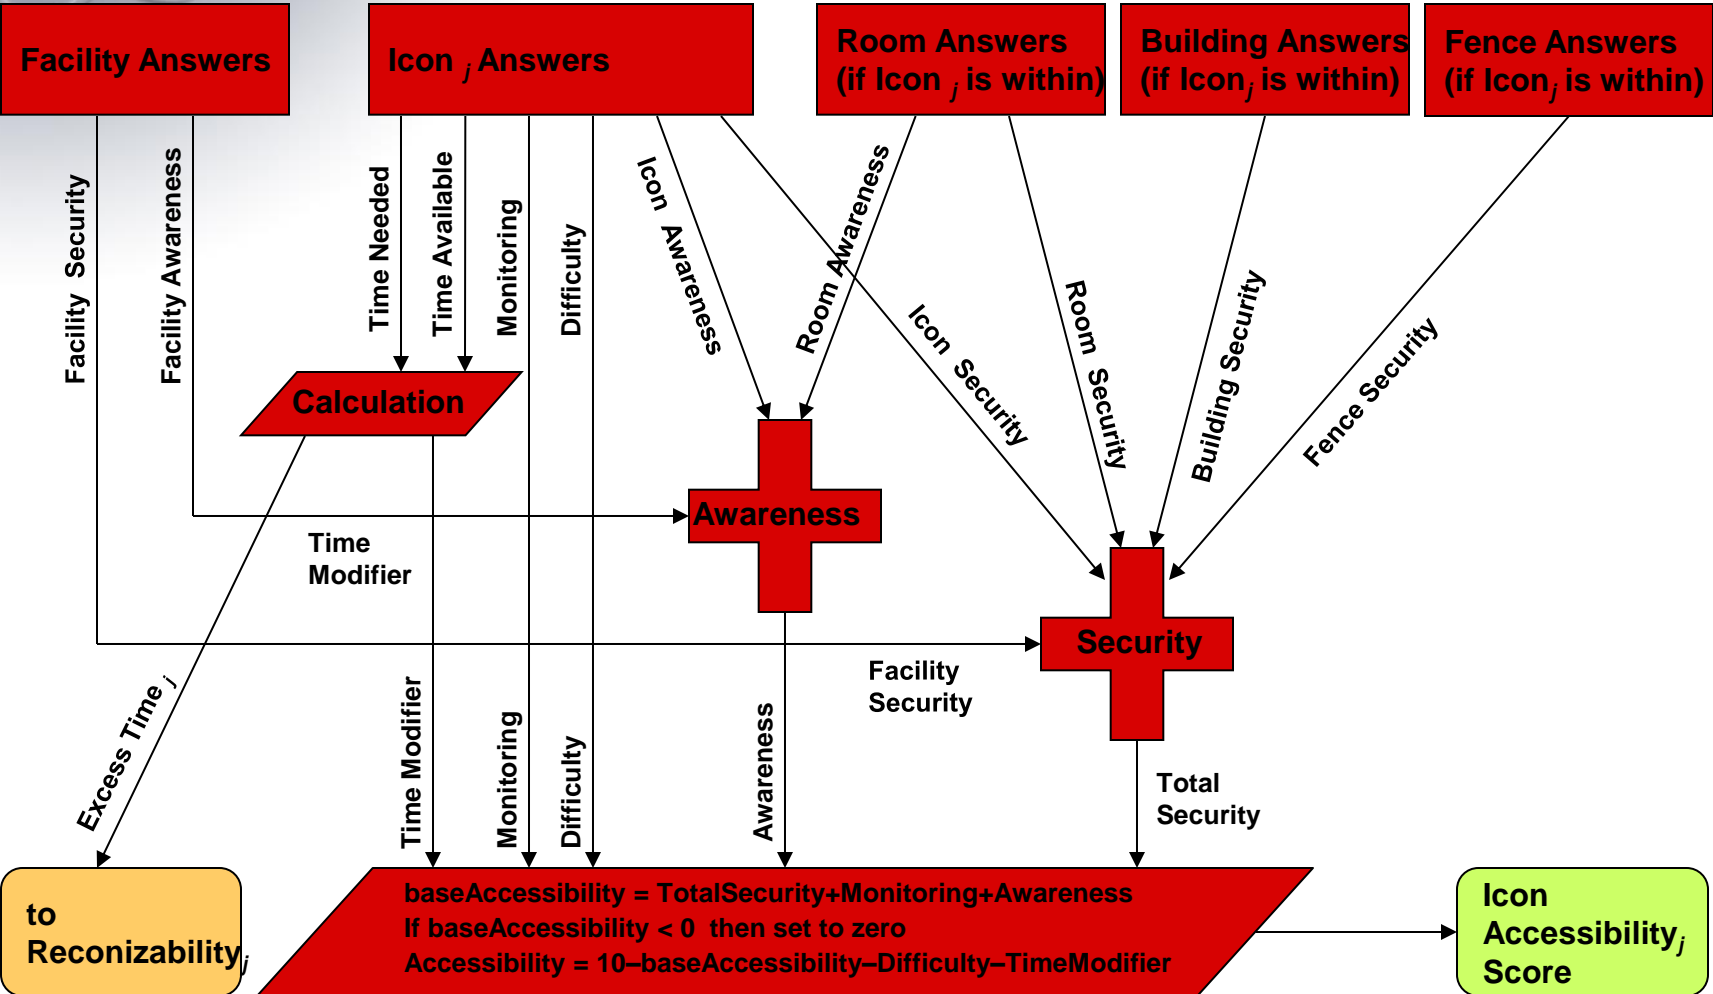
Facility Answers

Icon $_j$ Answers

Room Answers (if Icon $_j$ is within)

Building Answers (if Icon$_j$ is within)

Fence Answers (if Icon$_j$ is within)

Facility Security

Facility Awareness

Time Needed

Time Available

Monitoring

Difficulty

Icon Awareness

Room Awareness

Icon Security

Room Security

Building Security

Fence Security

Calculation

Awareness

Time Modifier

Security

Facility Security

Excess Time $_j$

Time Modifier

Monitoring

Difficulty

Awareness

Total Security

to Reconizability$_j$

baseAccessibility = TotalSecurity+Monitoring+Awareness
If baseAccessibility < 0 then set to zero
Accessibility = 10–baseAccessibility–Difficulty–TimeModifier

Icon Accessibility$_j$ Score